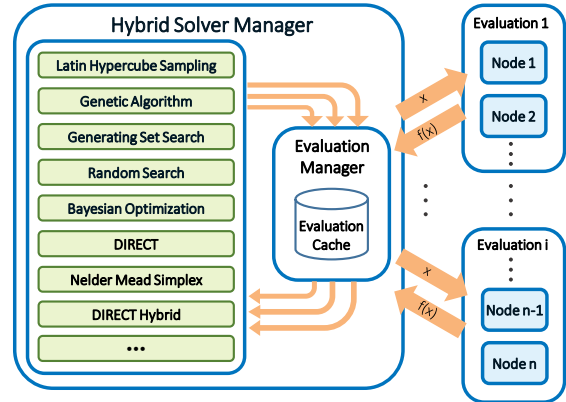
Hybrid Solver Manager

Latin Hypercube Sampling

Genetic Algorithm

Generating Set Search

Random Search

Bayesian Optimization

DIRECT

Nelder Mead Simplex

DIRECT Hybrid

•••

Evaluation Manager

Evaluation Cache

x

f(x)

x

f(x)

Evaluation 1

Node 1

Node 2

Evaluation i

Node n-1

Node n